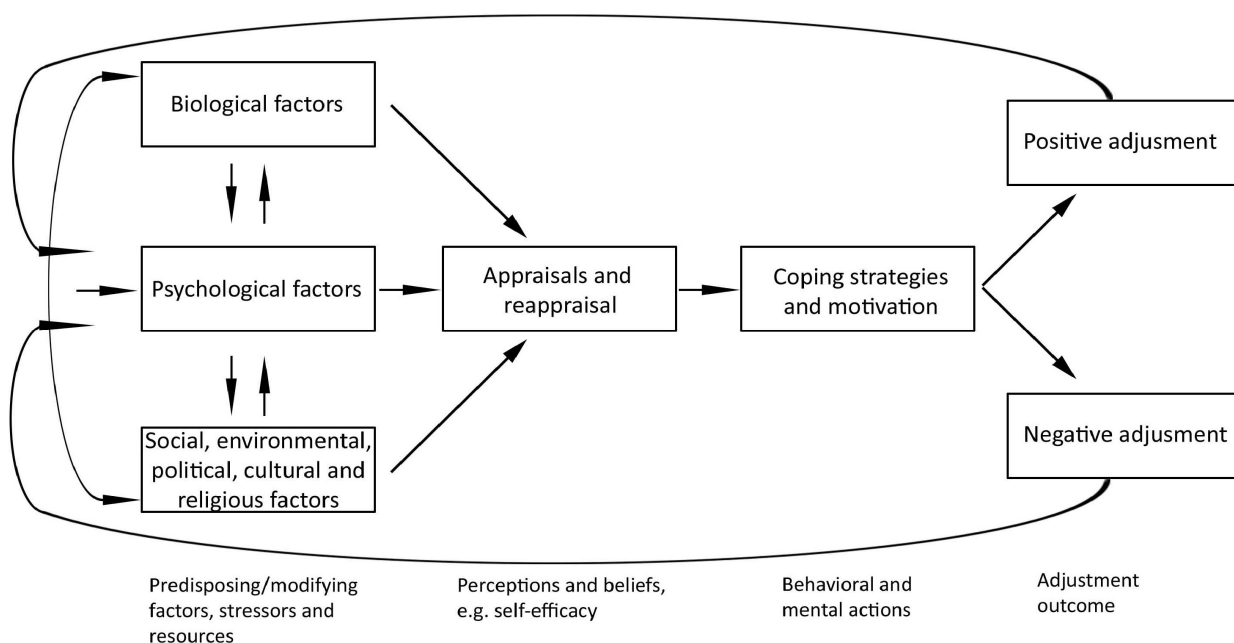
Biological factors

Psychological factors

Social, environmental, political, cultural and religious factors

Appraisals and reappraisal

Coping strategies and motivation

Positive adjusment

Negative adjusment

Predisposing/modifying factors, stressors and resources

Perceptions and beliefs, e.g. self-efficacy

Behavioral and mental actions

Adjustment outcome